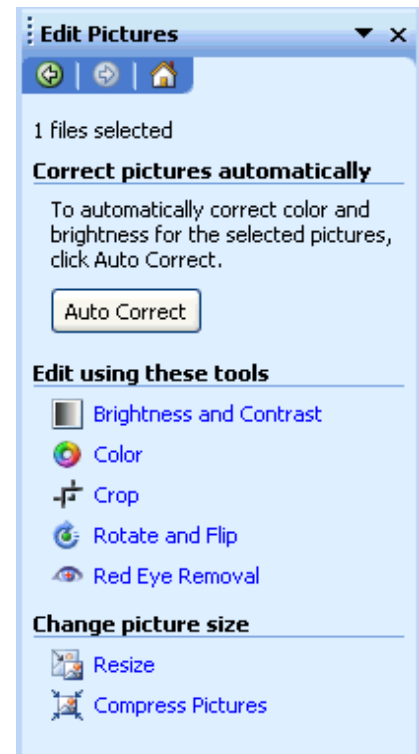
Edit Pictures

1 files selected

Correct pictures automatically

To automatically correct color and brightness for the selected pictures, click Auto Correct.

Auto Correct

Edit using these tools

Brightness and Contrast

Color

Crop

Rotate and Flip

Red Eye Removal

Change picture size

Resize

Compress Pictures